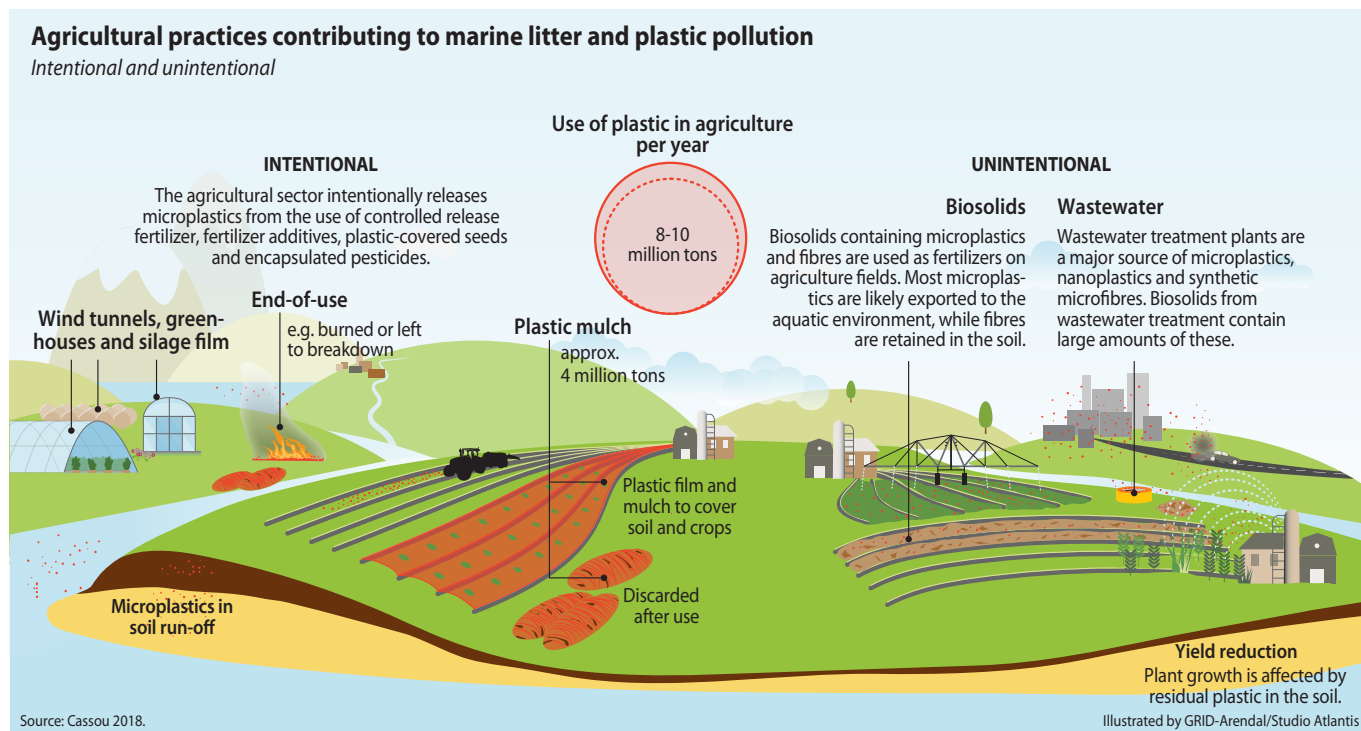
Agricultural practices contributing to marine litter and plastic pollution
Intentional and unintentional

Use of plastic in agriculture per year

8-10 million tons

INTENTIONAL

The agricultural sector intentionally releases microplastics from the use of controlled release fertilizer, fertilizer additives, plastic-covered seeds and encapsulated pesticides.

UNINTENTIONAL

Biosolids

Biosolids containing microplastics and fibres are used as fertilizers on agriculture fields. Most microplastics are likely exported to the aquatic environment, while fibres are retained in the soil.

Wastewater

Wastewater treatment plants are a major source of microplastics, nanoplastics and synthetic microfibres. Biosolids from wastewater treatment contain large amounts of these.

Wind tunnels, greenhouses and silage film

End-of-use

e.g. burned or left to breakdown

Plastic mulch

approx. 4 million tons

Plastic film and mulch to cover soil and crops

Discarded after use

Microplastics in soil run-off

Yield reduction

Plant growth is affected by residual plastic in the soil.

Source: Cassou 2018.

Illustrated by GRID-Arendal/Studio Atlantis